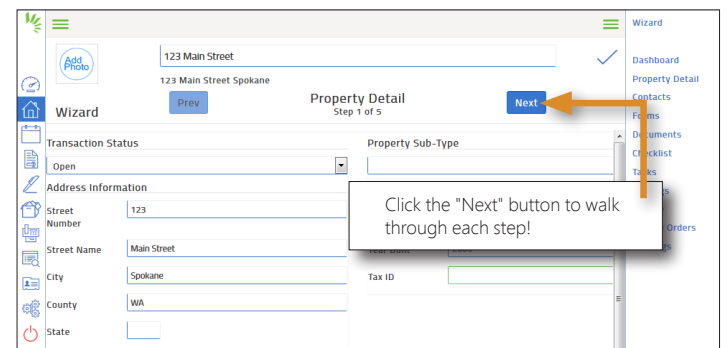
Add Photo

123 Main Street

123 Main Street Spokane

Wizard

Prev

Property Detail
Step 1 of 5

Next

Transaction Status

Open

Property Sub-Type

Address Information

Street Number 123

Street Name Main Street

City Spokane

County WA

State

Year Built

Tax ID

Click the "Next" button to walk through each step!

Wizard

Dashboard

Property Detail

Contacts

Forms

Documents

Checklist

Tasks

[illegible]

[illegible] Orders